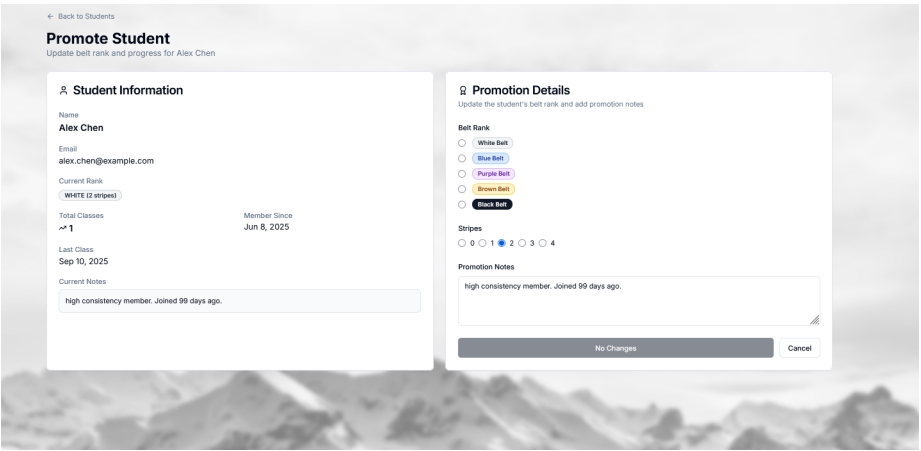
← Back to Students

Promote Student
Update belt rank and progress for Alex Chen

Student Information

Name
Alex Chen

Email
alex.chen@example.com

Current Rank
WHITE (2 stripes)

Total Classes
1

Member Since
Jun 8, 2025

Last Class
Sep 10, 2025

Current Notes
high consistency member. Joined 99 days ago.

Promotion Details
Update the student's belt rank and add promotion notes

Belt Rank
White Belt
Blue Belt
Purple Belt
Brown Belt
Black Belt

Stripes
0 1 2 3 4

Promotion Notes
high consistency member. Joined 99 days ago.

No Changes
Cancel